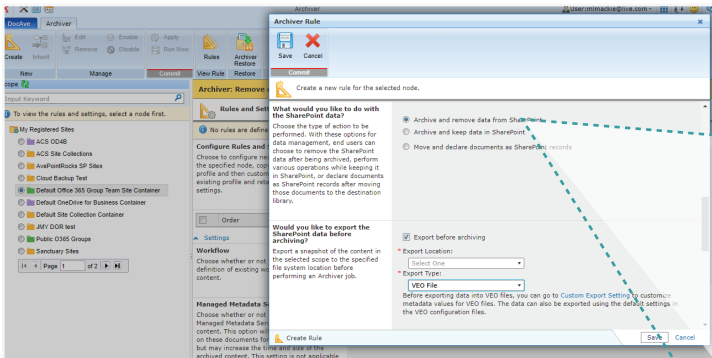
Archiver

User:mlmackie@live.com

DocAve | Archiver

Create | Inherit | Edit | Remove | Enable | Disable | Apply | Run Now | Rules | Archiver Restore

New | Manage | Commit | View Rule | Restore

Scope

Input Keyword

To view the rules and settings, select a node first.

My Registered Sites

ACS OD4B

ACS Site Collections

AvePointRocks SP Sites

Cloud Backup Test

Default Office 365 Group Team Site Container

Default OneDrive for Business Container

Default Site Collection Container

JMY DOR test

Public O365 Groups

Sanctuary Sites

Page 1 of 2

Archiver: Remove

Rules and Sett

No rules are define

Configure Rules and

Choose to configure ne the specified node, cop Then fill in and custom existing profile and reta settings.

Order

Settings

Workflow

Choose whether or not definition of existing w content.

Managed Metadata S

Choose whether or not Managed Metadata Ser content. This option wi on these documents fo but may increase the time and size of the archived content. This setting is not applicable

Archiver Rule

Save | Cancel

Commit

Create a new rule for the selected node.

What would you like to do with the SharePoint data?

Choose the type of action to be performed. With these options for data management, end users can choose to remove the SharePoint data after being archived, perform various operations while keeping it in SharePoint, or declare documents as SharePoint records after moving those documents to the destination library.

Archive and remove data from SharePoint

Archive and keep data in SharePoint

Move and declare documents as SharePoint records

Would you like to export the SharePoint data before archiving?

Export a snapshot of the content in the selected scope to the specified file system location before performing an Archiver job.

Export before archiving

* Export Location:

Select One

* Export Type:

VEO File

Before exporting data into VEO files, you can go to Custom Export Setting to customize metadata values for VEO files. The data can also be exported using the default settings in the VEO configuration files.

Create Rule

Save | Cancel